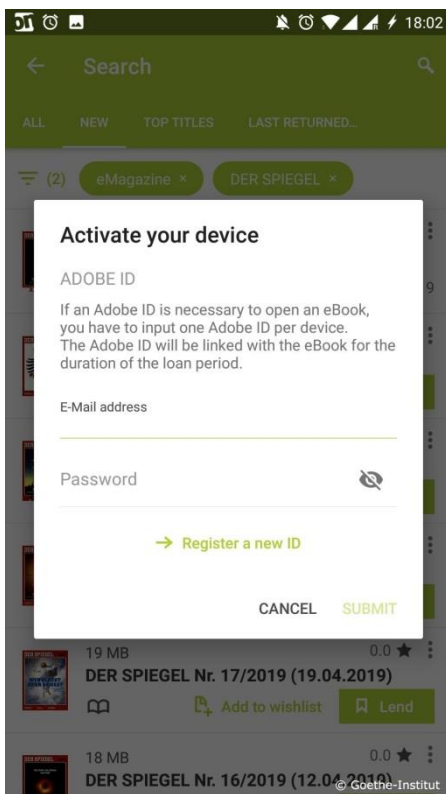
18:02

Search

ALL NEW TOP TITLES LAST RETURNED...

(2) eMagazine × DER SPIEGEL ×

Activate your device

ADOBE ID

If an Adobe ID is necessary to open an eBook, you have to input one Adobe ID per device. The Adobe ID will be linked with the eBook for the duration of the loan period.

E-Mail address

Password

→ Register a new ID

CANCEL SUBMIT

19 MB 0.0 ★
DER SPIEGEL Nr. 17/2019 (19.04.2019)
Add to wishlist Lend

18 MB 0.0 ★
DER SPIEGEL Nr. 16/2019 (12.04.2019)

© Goethe-Institut